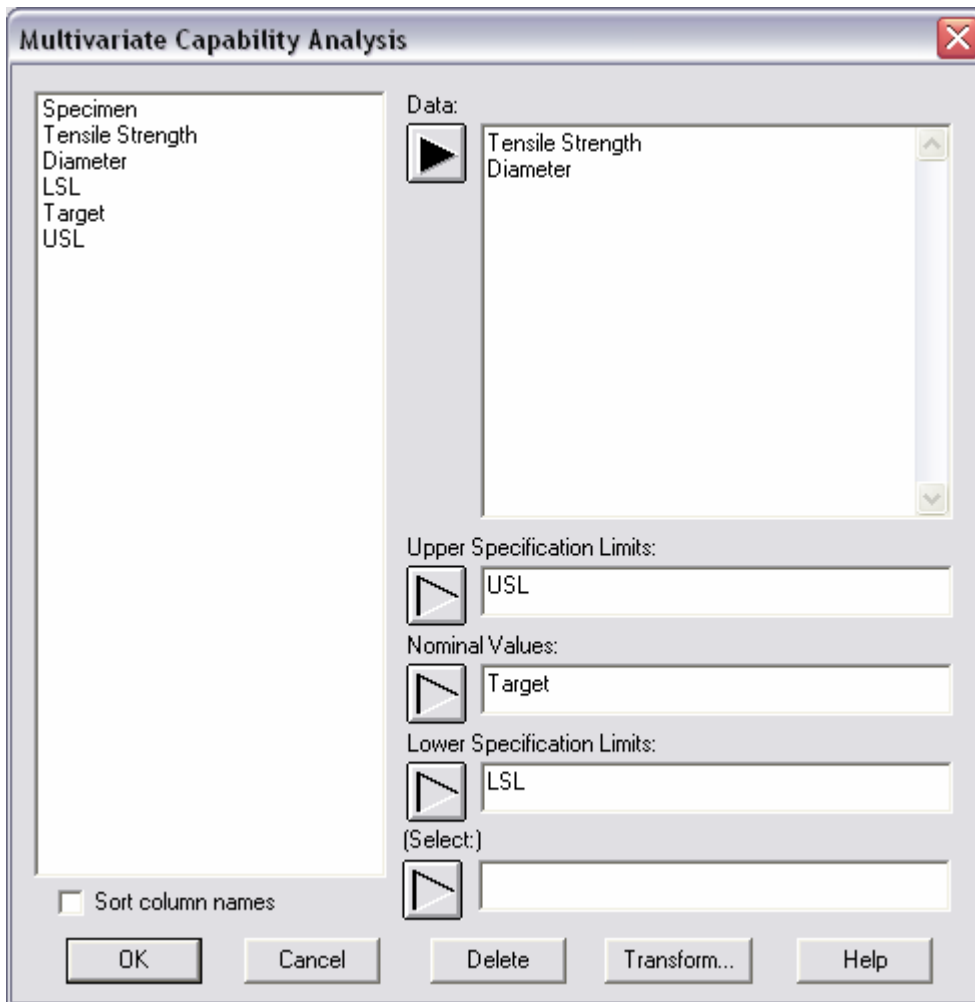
Multivariate Capability Analysis

Specimen
Tensile Strength
Diameter
LSL
Target
USL

Data:

Tensile Strength
Diameter

Upper Specification Limits:

USL

Nominal Values:

Target

Lower Specification Limits:

LSL

(Select:)

Sort column names

OK

Cancel

Delete

Transform...

Help